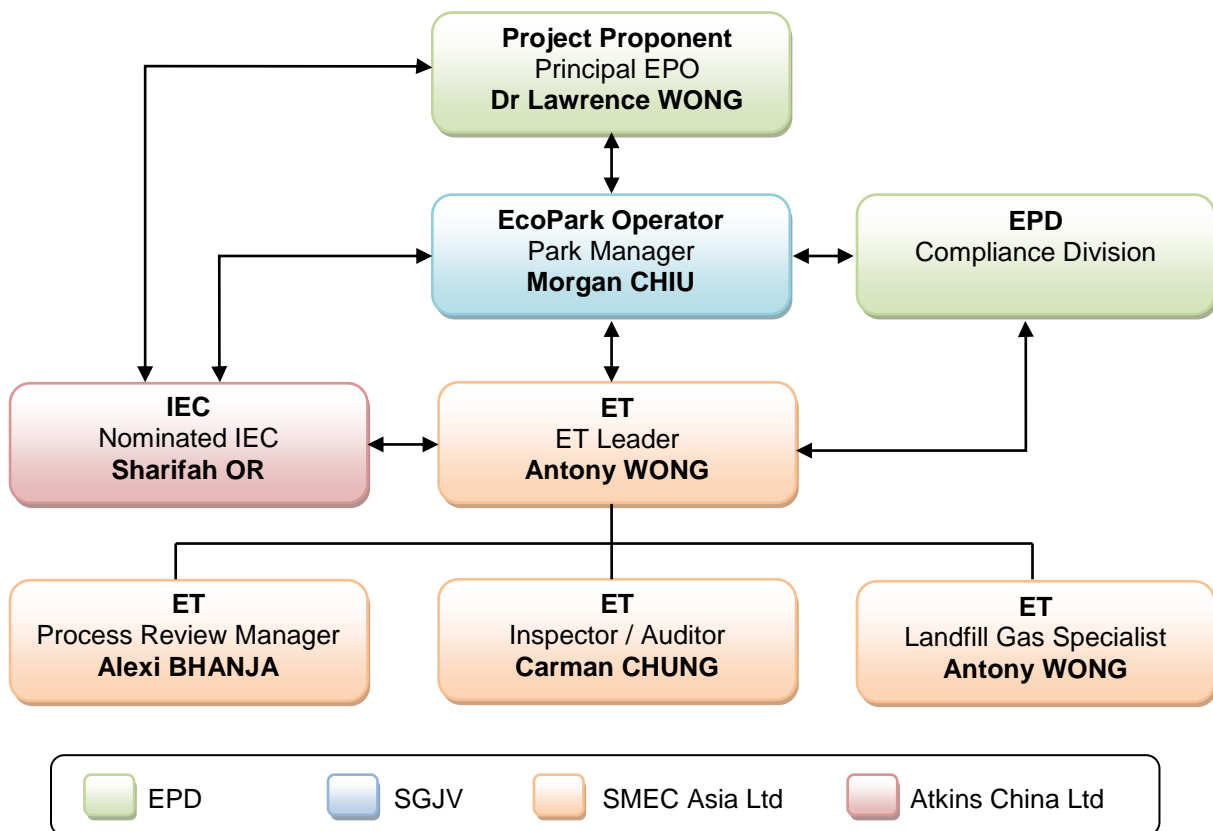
**Project Proponent**
Principal EPO
**Dr Lawrence WONG**

**EcoPark Operator**
Park Manager
**Morgan CHIU**

**EPD**
Compliance Division

**IEC**
Nominated IEC
**Sharifah OR**

**ET**
ET Leader
**Antony WONG**

**ET**
Process Review Manager
**Alexi BHANJA**

**ET**
Inspector / Auditor
**Carman CHUNG**

**ET**
Landfill Gas Specialist
**Antony WONG**

EPD
SGJV
SMEC Asia Ltd
Atkins China Ltd